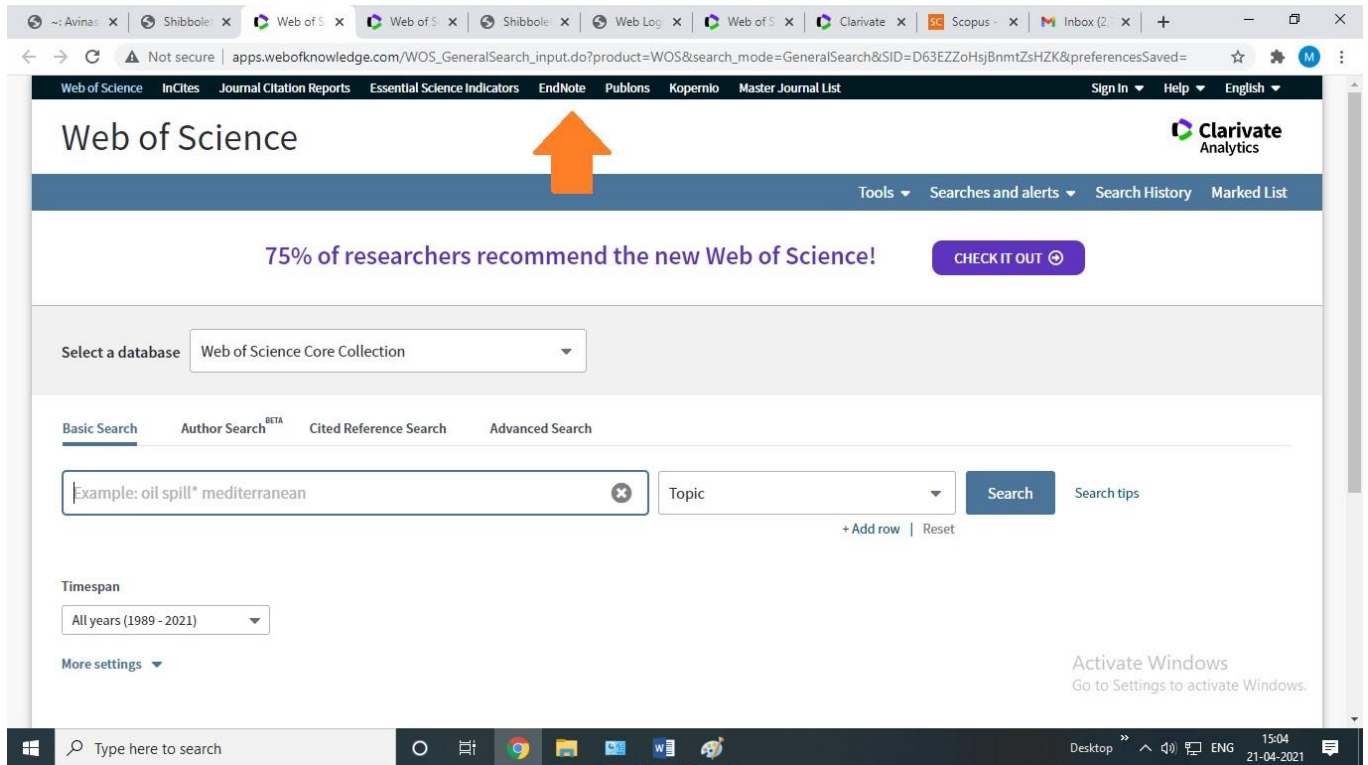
~: Avinas × | Shibbole × | Web of S × | Web of S × | Shibbole × | Web Log × | Web of S × | Clarivate × | SC Scopus - × | M Inbox (2,7 × | +

Not secure | apps.webofknowledge.com/WOS_GeneralSearch_input.do?product=WOS&search_mode=GeneralSearch&SID=D63EZZoHsjBnmtZsHZK&preferencesSaved=

Web of Science InCites Journal Citation Reports Essential Science Indicators EndNote Publons Kopernio Master Journal List Sign In ▾ Help ▾ English ▾

Web of Science

Clarivate Analytics

Tools ▾ Searches and alerts ▾ Search History Marked List

75% of researchers recommend the new Web of Science!

CHECK IT OUT

Select a database Web of Science Core Collection

Basic Search Author Search BETA Cited Reference Search Advanced Search

Example: oil spill* mediterranean

Topic

Search

Search tips

+ Add row | Reset

Timespan

All years (1989 - 2021)

More settings ▾

Activate Windows
Go to Settings to activate Windows.

Type here to search

Desktop ENG 15:04 21-04-2021